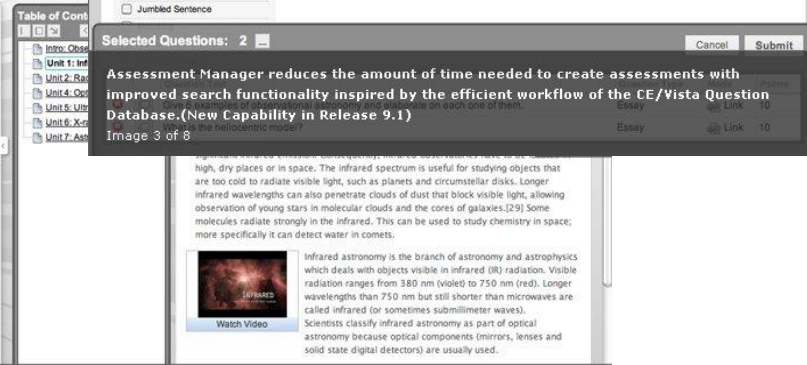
Table of Conte
Intro: Obse
Unit 1: Inf
Unit 2: Rad
Unit 4: Opt
Unit 5: Ult
Unit 6: X-r
Unit 7: Ast

Jumbled Sentence

Selected Questions: 2

Cancel
Submit

Assessment Manager reduces the amount of time needed to create assessments with improved search functionality inspired by the efficient workflow of the CE/Vista Question Database.(New Capability in Release 9.1)

Image 3 of 8

Give 3 examples of observational astronomy and elaborate on each one of them.
Essay
Link
10

the heliocentric model?
Essay
Link
10

significant infrared emission. Consequently, infrared observatories have to be located in high, dry places or in space. The infrared spectrum is useful for studying objects that are too cold to radiate visible light, such as planets and circumstellar disks. Longer infrared wavelengths can also penetrate clouds of dust that block visible light, allowing observation of young stars in molecular clouds and the cores of galaxies.[29] Some molecules radiate strongly in the infrared. This can be used to study chemistry in space; more specifically it can detect water in comets.

INFRARED
Watch Video

Infrared astronomy is the branch of astronomy and astrophysics which deals with objects visible in infrared (IR) radiation. Visible radiation ranges from 380 nm (violet) to 750 nm (red). Longer wavelengths than 750 nm but still shorter than microwaves are called infrared (or sometimes submillimeter waves).
Scientists classify infrared astronomy as part of optical astronomy because optical components (mirrors, lenses and solid state digital detectors) are usually used.